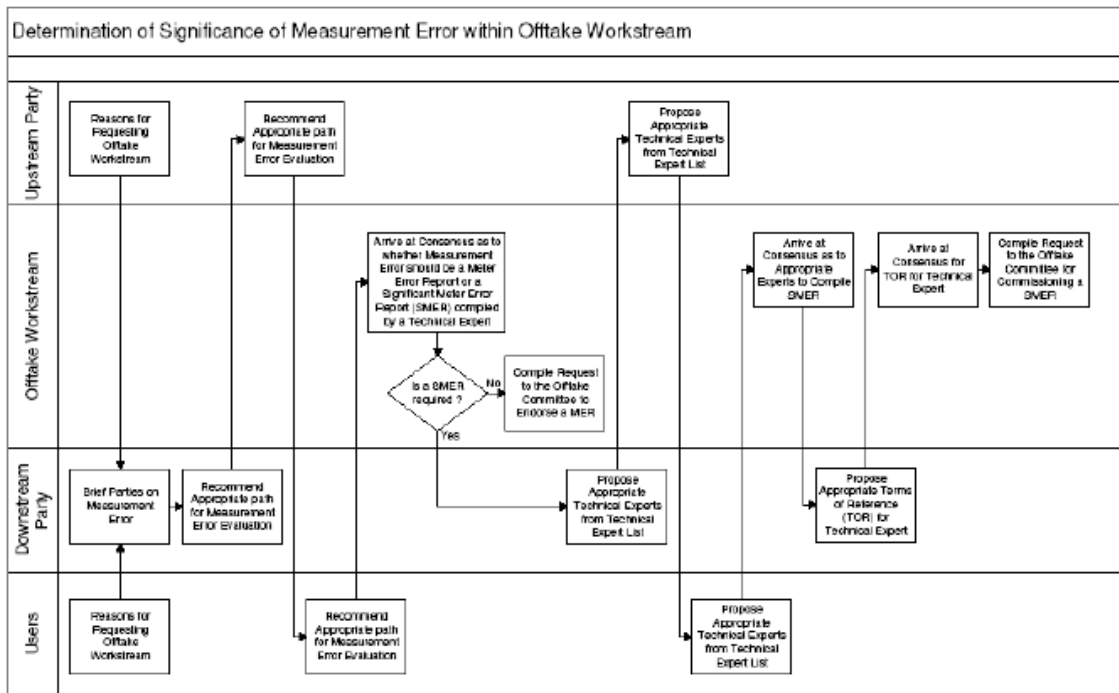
Determination of Significance of Measurement Error within Offtake Workstream

Upstream Party

Reasons for Requesting Offtake Workstream

Recommend Appropriate path for Measurement Error Evaluation

Propose Appropriate Technical Experts from Technical Expert List

Offtake Workstream

Arrive at Consensus as to whether Measurement Error should be a Meter Error Report or a Significant Meter Error Report (SMER) compiled by a Technical Expert

Is a SMER required ?

No

Yes

Compile Request to the Offtake Committee to Endorse a MER

Arrive at Consensus as to Appropriate Experts to Compile SMER

Arrive at Consensus for TOR for Technical Expert

Compile Request to the Offtake Committee for Commissioning a SMER

Downstream Party

Brief Parties on Measurement Error

Recommend Appropriate path for Measurement Error Evaluation

Propose Appropriate Technical Experts from Technical Expert List

Propose Appropriate Terms of Reference (TOR) for Technical Expert

Users

Reasons for Requesting Offtake Workstream

Recommend Appropriate path for Measurement Error Evaluation

Propose Appropriate Technical Experts from Technical Expert List